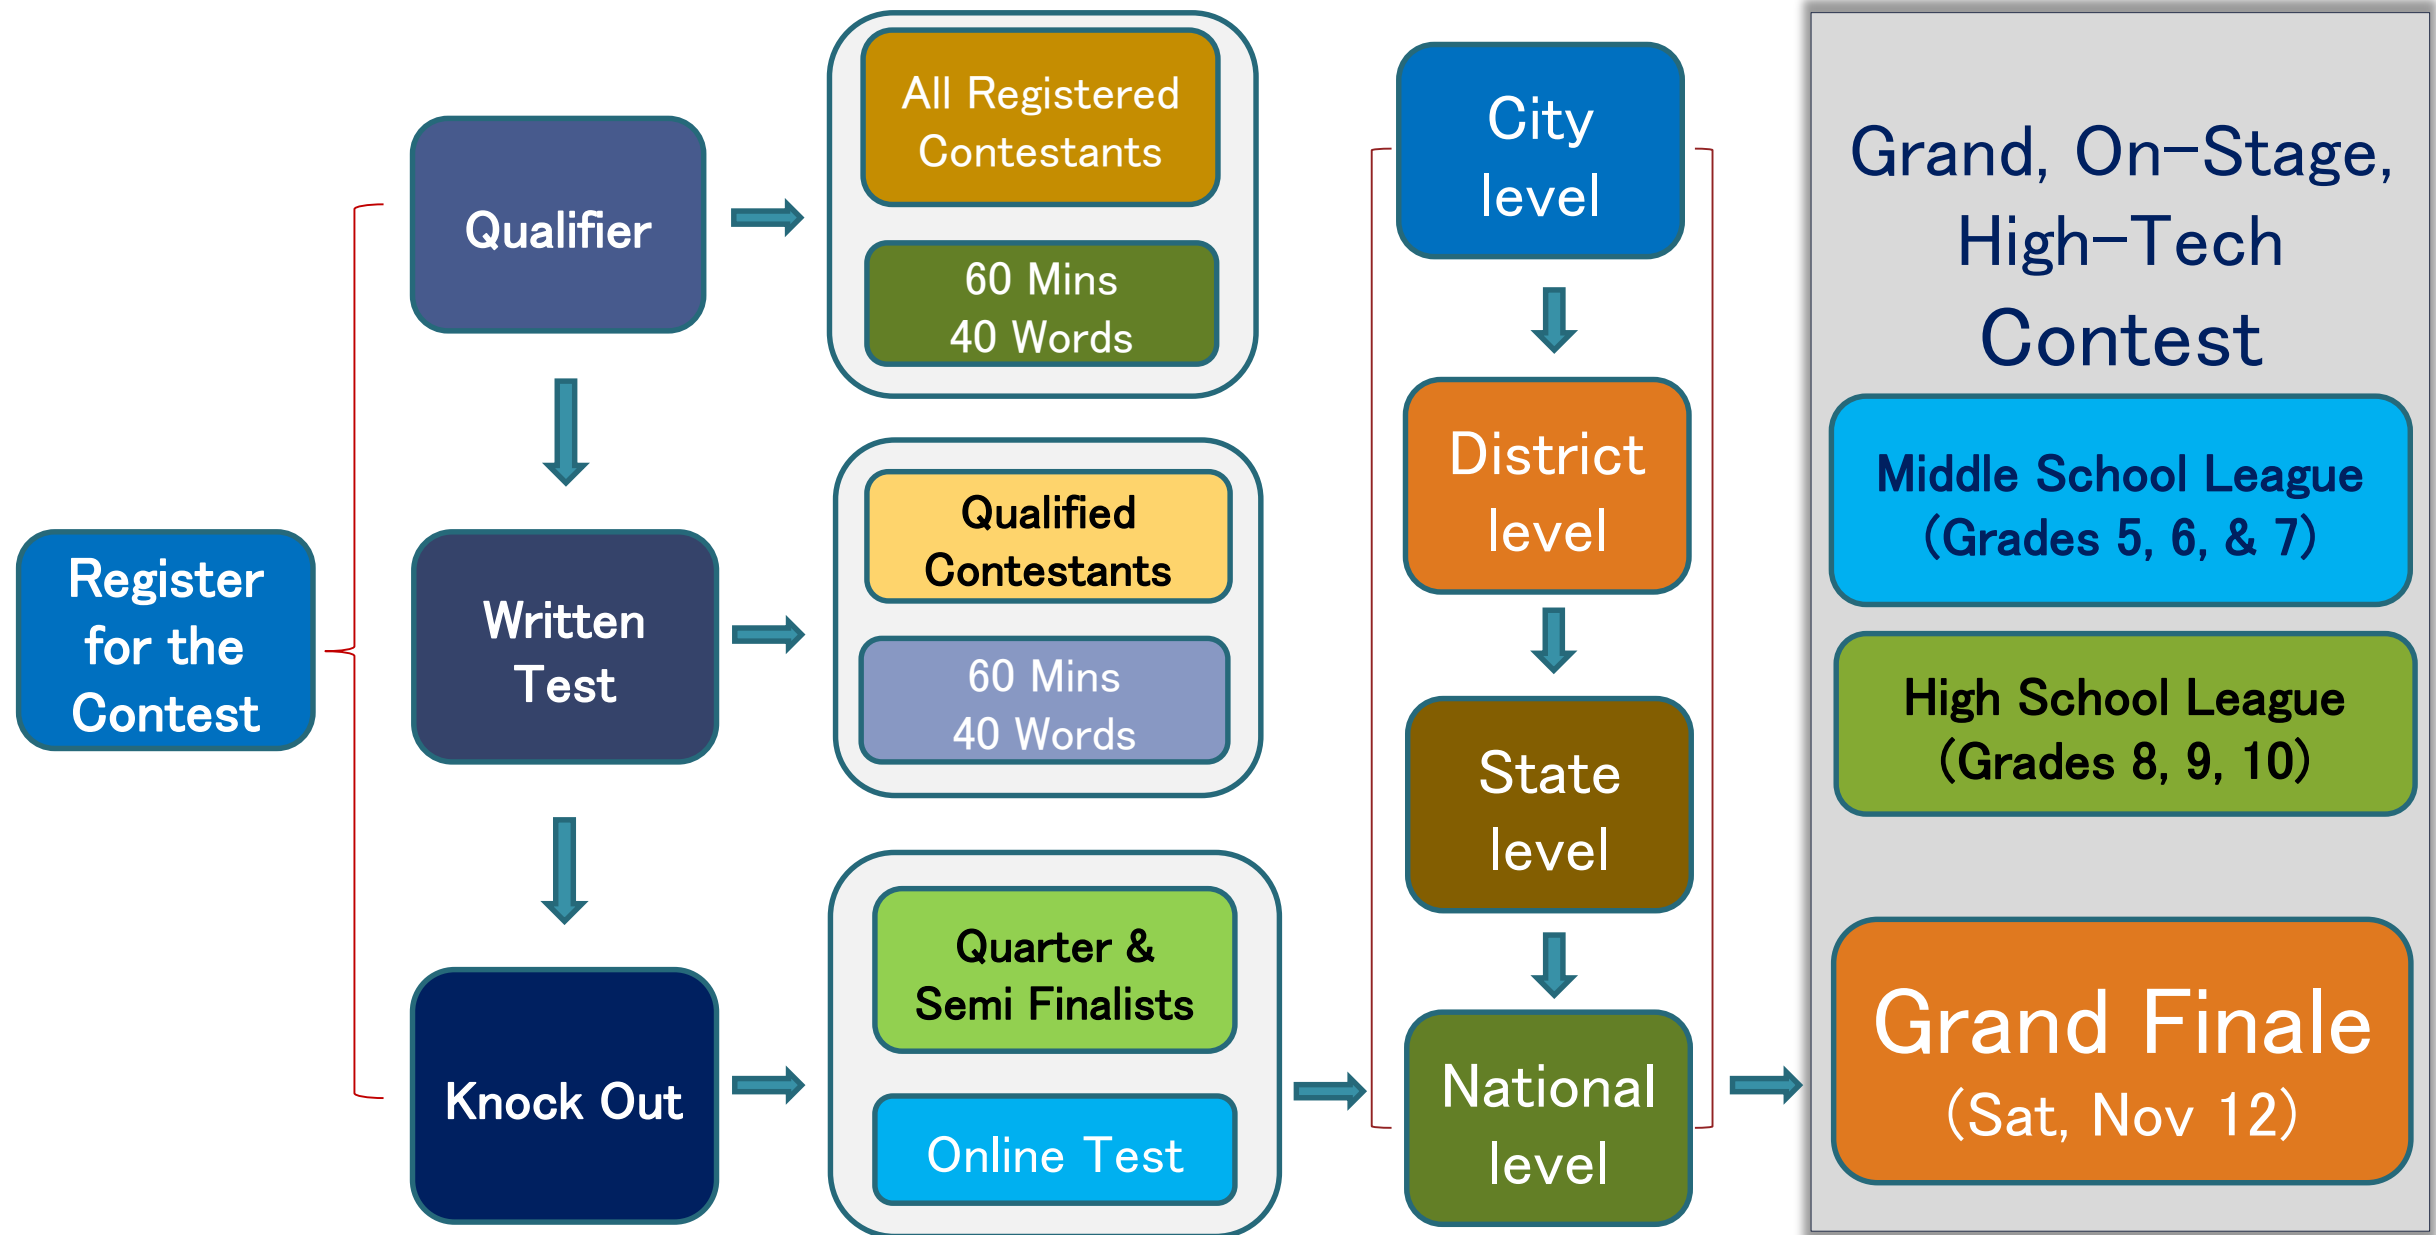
Register for the Contest

Qualifier

Written Test

Knock Out

All Registered Contestants

60 Mins
40 Words

Qualified Contestants

60 Mins
40 Words

Quarter & Semi Finalists

Online Test

City level

District level

State level

National level

Grand, On-Stage, High-Tech Contest

Middle School League
(Grades 5, 6, & 7)

High School League
(Grades 8, 9, 10)

Grand Finale
(Sat, Nov 12)